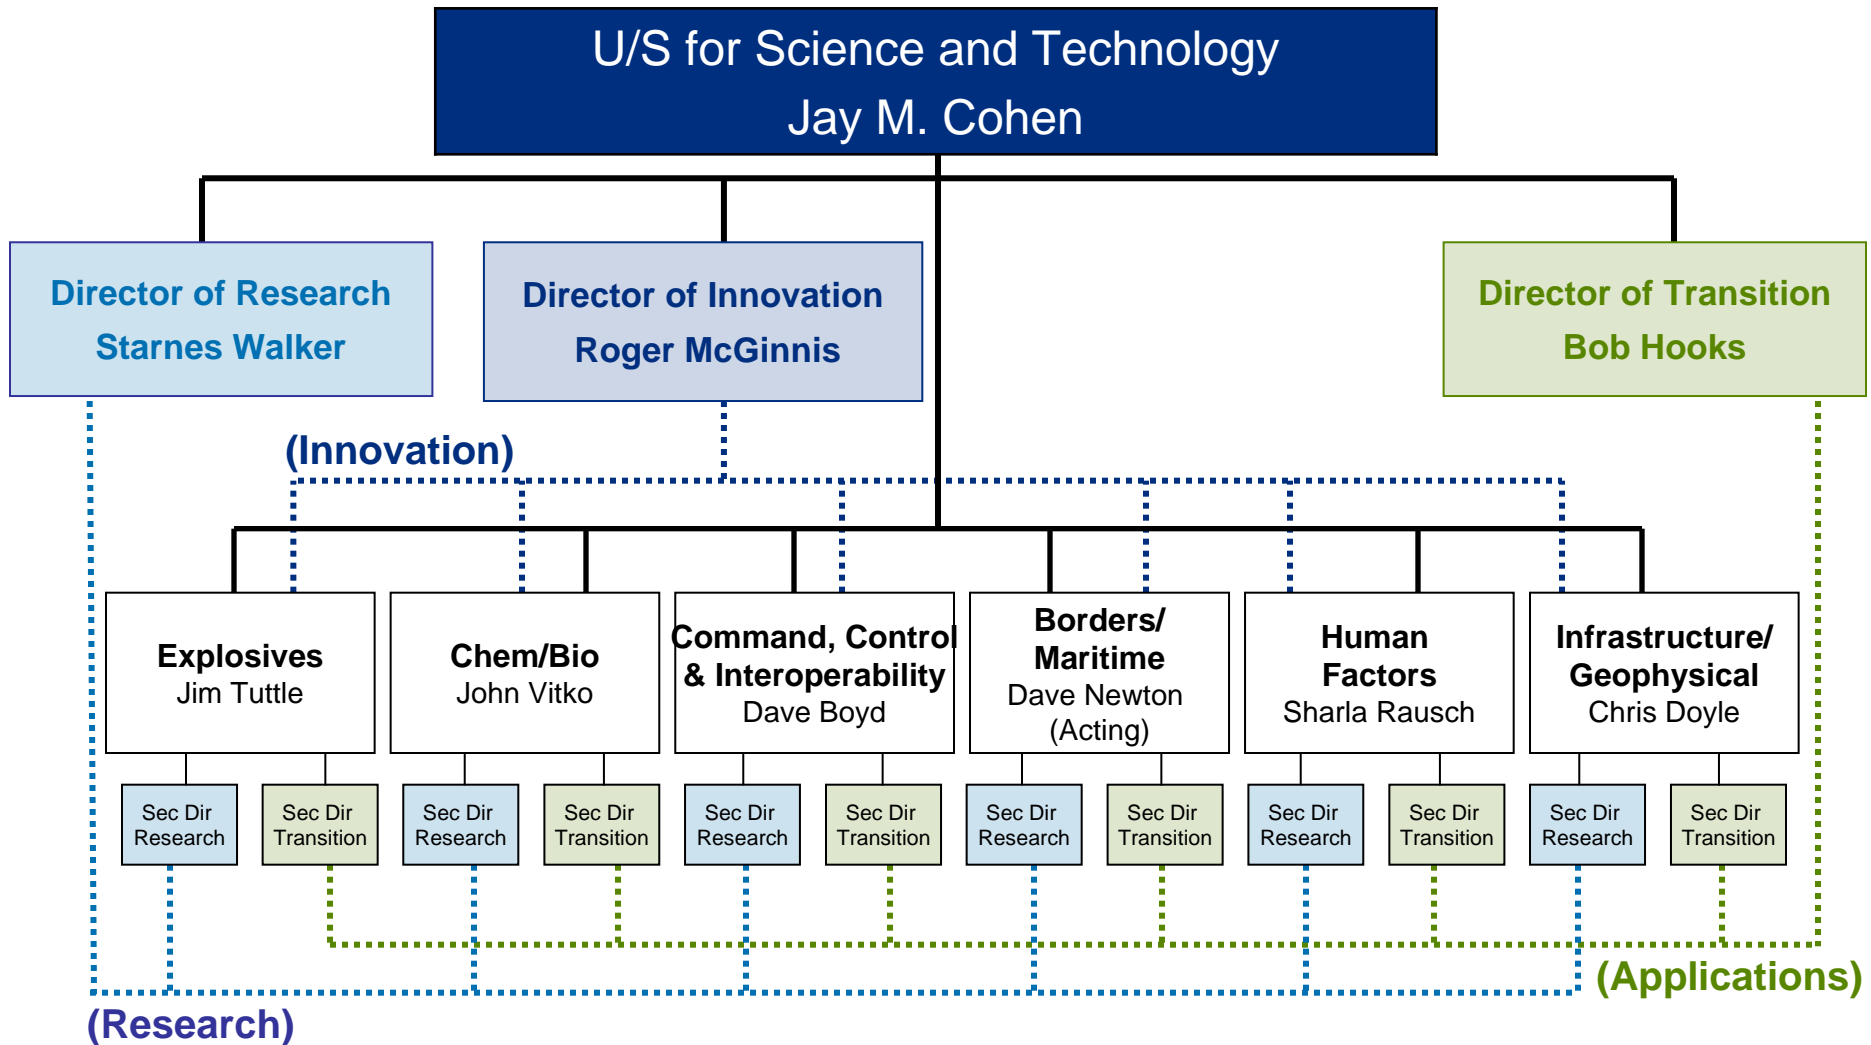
U/S for Science and Technology
Jay M. Cohen

Director of Research
Starnes Walker

Director of Innovation
Roger McGinnis

Director of Transition
Bob Hooks

(Innovation)

Explosives
Jim Tuttle

Chem/Bio
John Vitko

Command, Control & Interoperability
Dave Boyd

Borders/ Maritime
Dave Newton (Acting)

Human Factors
Sharla Rausch

Infrastructure/ Geophysical
Chris Doyle

Sec Dir Research
Sec Dir Transition
Sec Dir Research
Sec Dir Transition
Sec Dir Research
Sec Dir Transition
Sec Dir Research
Sec Dir Transition
Sec Dir Research
Sec Dir Transition
Sec Dir Research
Sec Dir Transition

(Applications)
(Research)